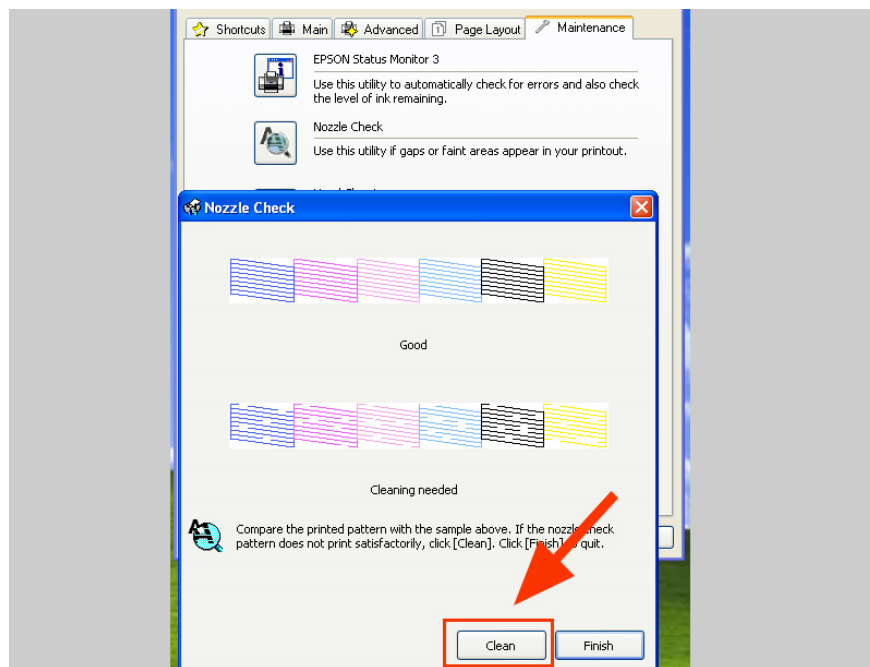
Shortcuts | Main | Advanced | Page Layout | Maintenance

EPSON Status Monitor 3
Use this utility to automatically check for errors and also check the level of ink remaining.

Nozzle Check
Use this utility if gaps or faint areas appear in your printout.

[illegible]

Nozzle Check

Good

Cleaning needed

Compare the printed pattern with the sample above. If the nozzle check pattern does not print satisfactorily, click [Clean]. Click [Finish] to quit.

Clean
Finish